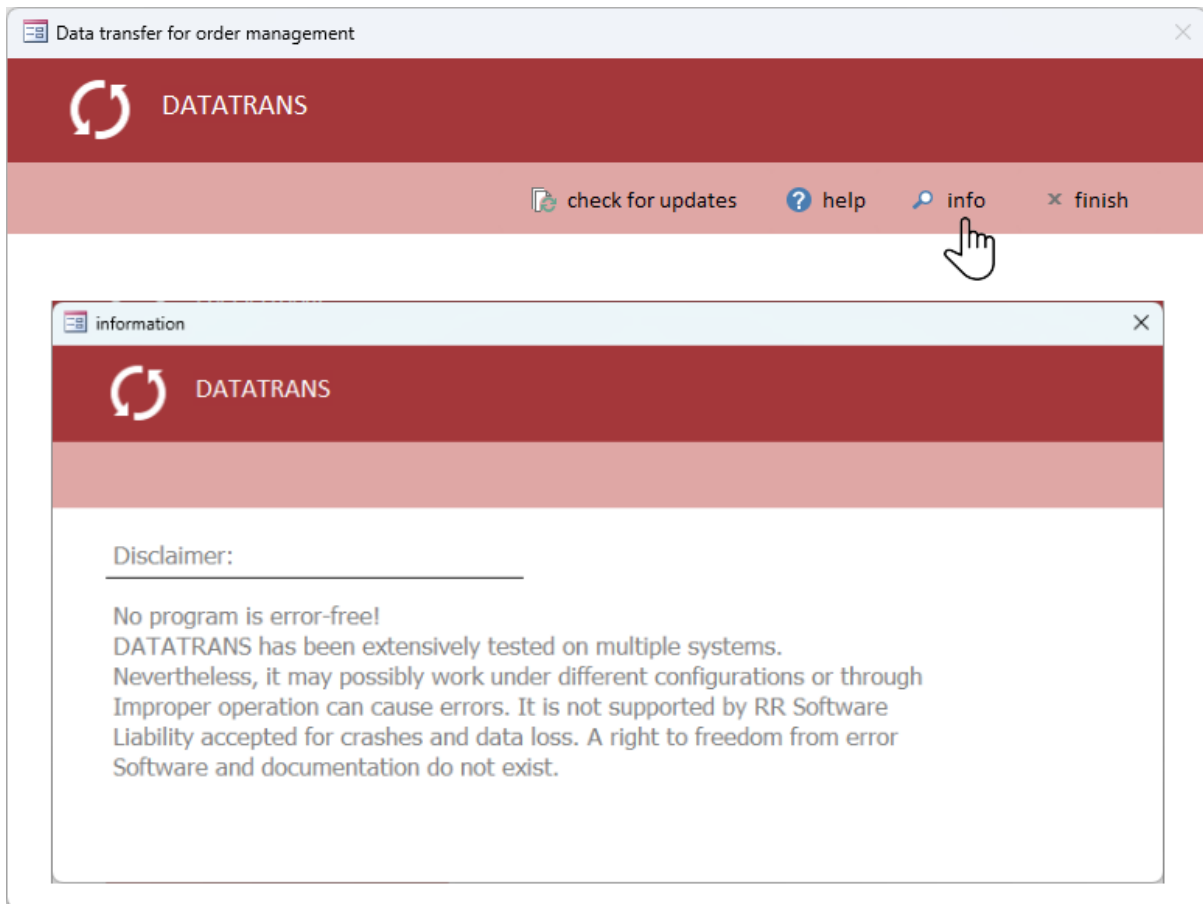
Data transfer for order management

DATATRANS

check for updates help info finish

information

DATATRANS

Disclaimer:

No program is error-free!
DATATRANS has been extensively tested on multiple systems.
Nevertheless, it may possibly work under different configurations or through
Improper operation can cause errors. It is not supported by RR Software
Liability accepted for crashes and data loss. A right to freedom from error
Software and documentation do not exist.